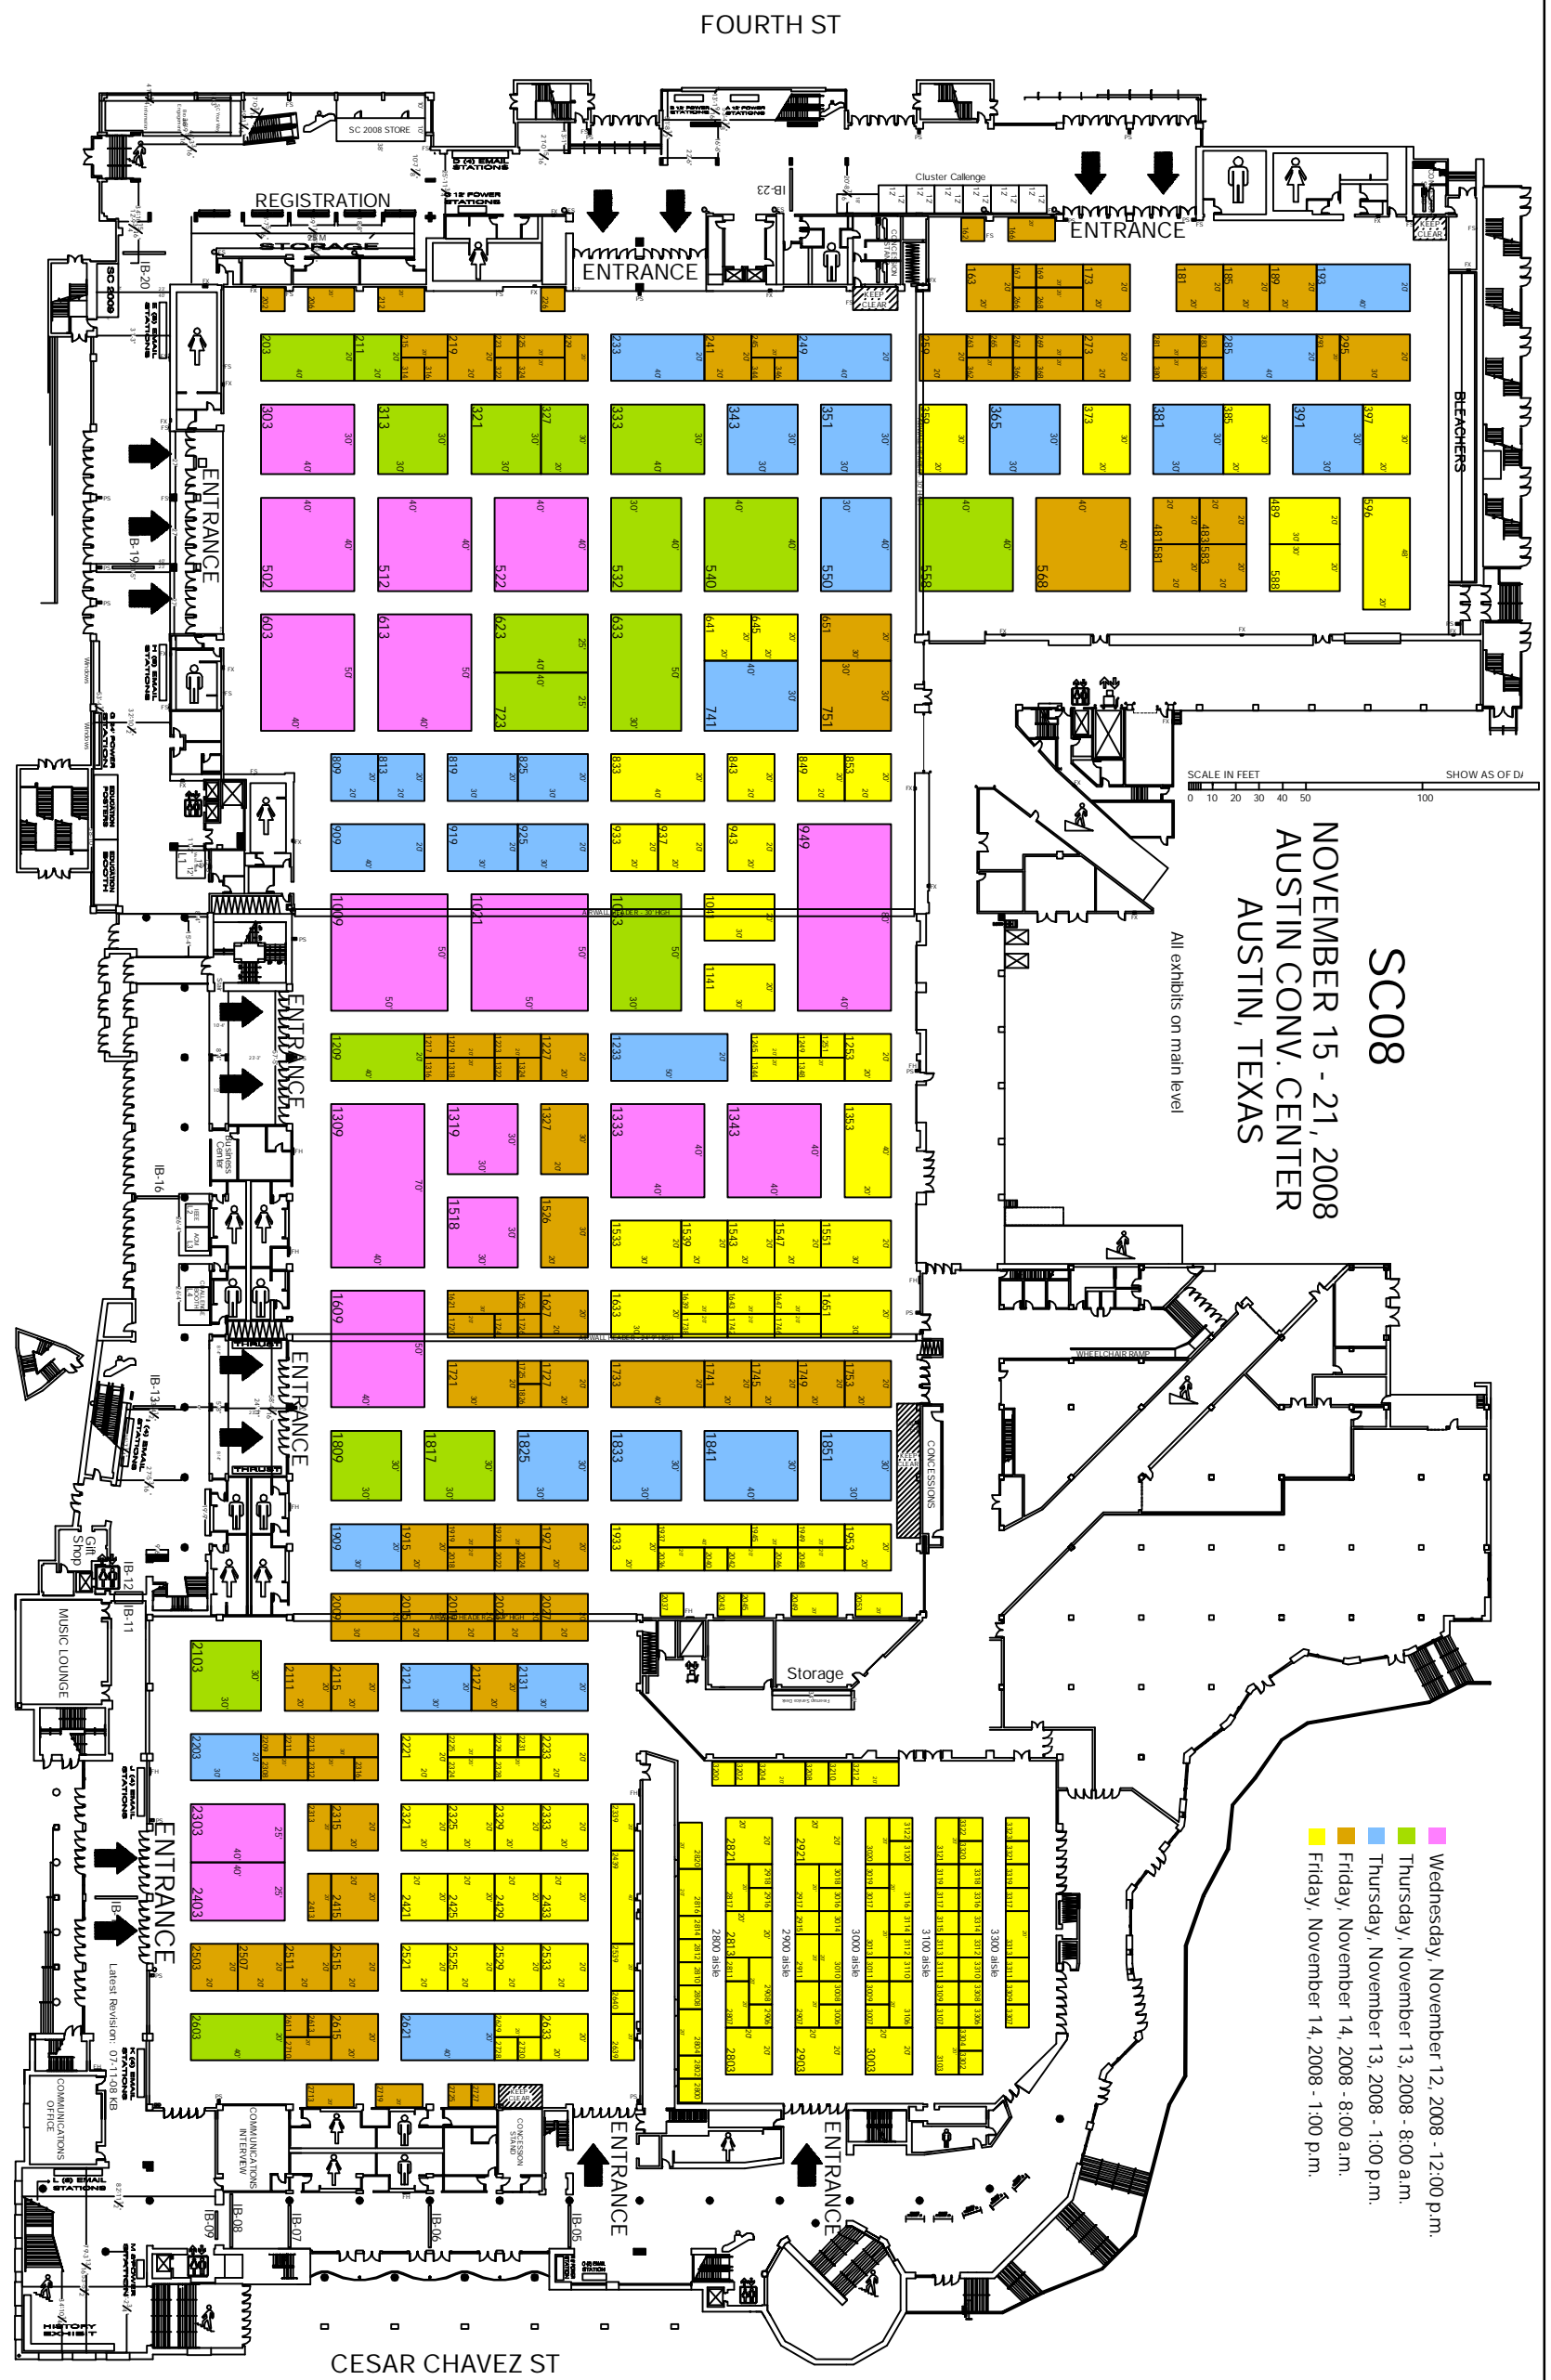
FOURTH ST

SC 2008 STORE

REGISTRATION

STORAGE

ENTRANCE

ENTRANCE

Cluster Callenge

IB-23

IB-20

SC 2008

ENTRANCE

IB-19

BLEACHERS

203 211 219 225 229 233 241 249 259 273 285 295

163 167 169 173 181 185 189 193

303 313 321 327 333 343 351 359 365 373 381 385 391 397

502 512 522 532 540 550 558 568 481 483 489 581 583 588 596

603 613 623 633 641 645 651 723 741 751

809 813 819 825 833 843 849 853

909 919 925 933 937 943 949

1009 1021 1033 1041 1141

ENTRANCE

1209 1233 1253

1309 1319 1327 1333 1343 1353

1518 1526 1533 1539 1543 1547 1551

IB-16

Business Center

1609 1633 1651

1721 1727 1733 1741 1745 1749 1753

ENTRANCE

IB-13

1809 1817 1825 1833 1841 1851

1909 1915 1927 1933 1953

CONCESSIONS

Gift Shop

IB-12

IB-11

MUSIC LOUNGE

2009 2015 2019 2027

Storage

2103 2111 2115 2121 2127 2131

2203 2221 2233

2303 2315 2321 2325 2329 2333

2403 2415 2421 2425 2429 2433

2503 2507 2511 2515 2521 2525 2529 2533

2603 2615 2621 2633

2821 2813 2803 2921 2903 3003 2800 aisle 2900 aisle 3000 aisle 3100 aisle 3300 aisle

ENTRANCE

IB-10

Latest Revision: 07-11-08 KB

COMMUNICATIONS OFFICE

COMMUNICATIONS INTERVIEW

CONCESSION STAND

ENTRANCE

ENTRANCE

IB-09 IB-08 IB-07 IB-06 IB-05

HISTORY EXHIBIT

CESAR CHAVEZ ST

WHEELCHAIR RAMP

SCALE IN FEET
0 10 20 30 40 50 100

SHOW AS OF D/

SC08
NOVEMBER 15 - 21, 2008
AUSTIN CONV. CENTER
AUSTIN, TEXAS

All exhibits on main level

Wednesday, November 12, 2008 - 12:00 p.m.
Thursday, November 13, 2008 - 8:00 a.m.
Thursday, November 13, 2008 - 1:00 p.m.
Friday, November 14, 2008 - 8:00 a.m.
Friday, November 14, 2008 - 1:00 p.m.